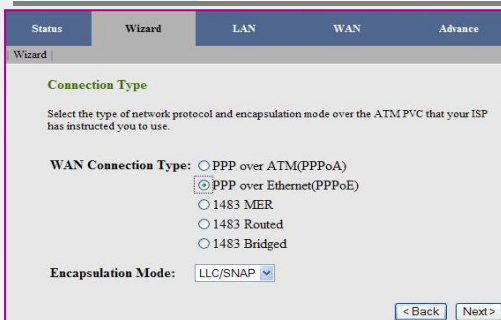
Status | Wizard | LAN | WAN | Advance

Wizard |

Connection Type

Select the type of network protocol and encapsulation mode over the ATM PVC that your ISP has instructed you to use.

WAN Connection Type:
PPP over ATM(PPPoA)
PPP over Ethernet(PPPoE)
1483 MER
1483 Routed
1483 Bridged

Encapsulation Mode: LLC/SNAP

<Back Next>